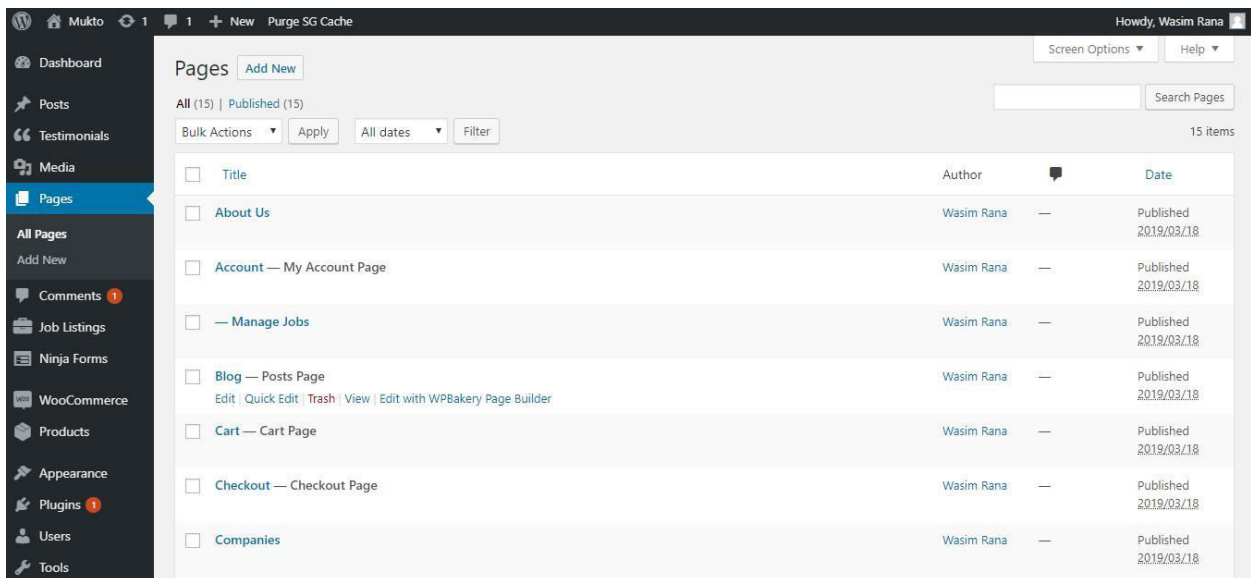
Mukto 1 1 + New Purge SG Cache Howdy, Wasim Rana

Dashboard
Posts
Testimonials
Media
Pages
All Pages
Add New
Comments 1
Job Listings
Ninja Forms
WooCommerce
Products
Appearance
Plugins 1
Users
Tools

Screen Options ▼ Help ▼

Pages Add New

All (15) | Published (15)

Search Pages

Bulk Actions ▼ Apply All dates ▼ Filter

15 items

| | Title | Author | | Date |
|---|---|---|---|---|
| | About Us | Wasim Rana | — | Published 2019/03/18 |
| | Account — My Account Page | Wasim Rana | — | Published 2019/03/18 |
| | — Manage Jobs | Wasim Rana | — | Published 2019/03/18 |
| | Blog — Posts Page Edit \| Quick Edit \| Trash \| View \| Edit with WPBakery Page Builder | Wasim Rana | — | Published 2019/03/18 |
| | Cart — Cart Page | Wasim Rana | — | Published 2019/03/18 |
| | Checkout — Checkout Page | Wasim Rana | — | Published 2019/03/18 |
| | Companies | Wasim Rana | — | Published 2019/03/18 |